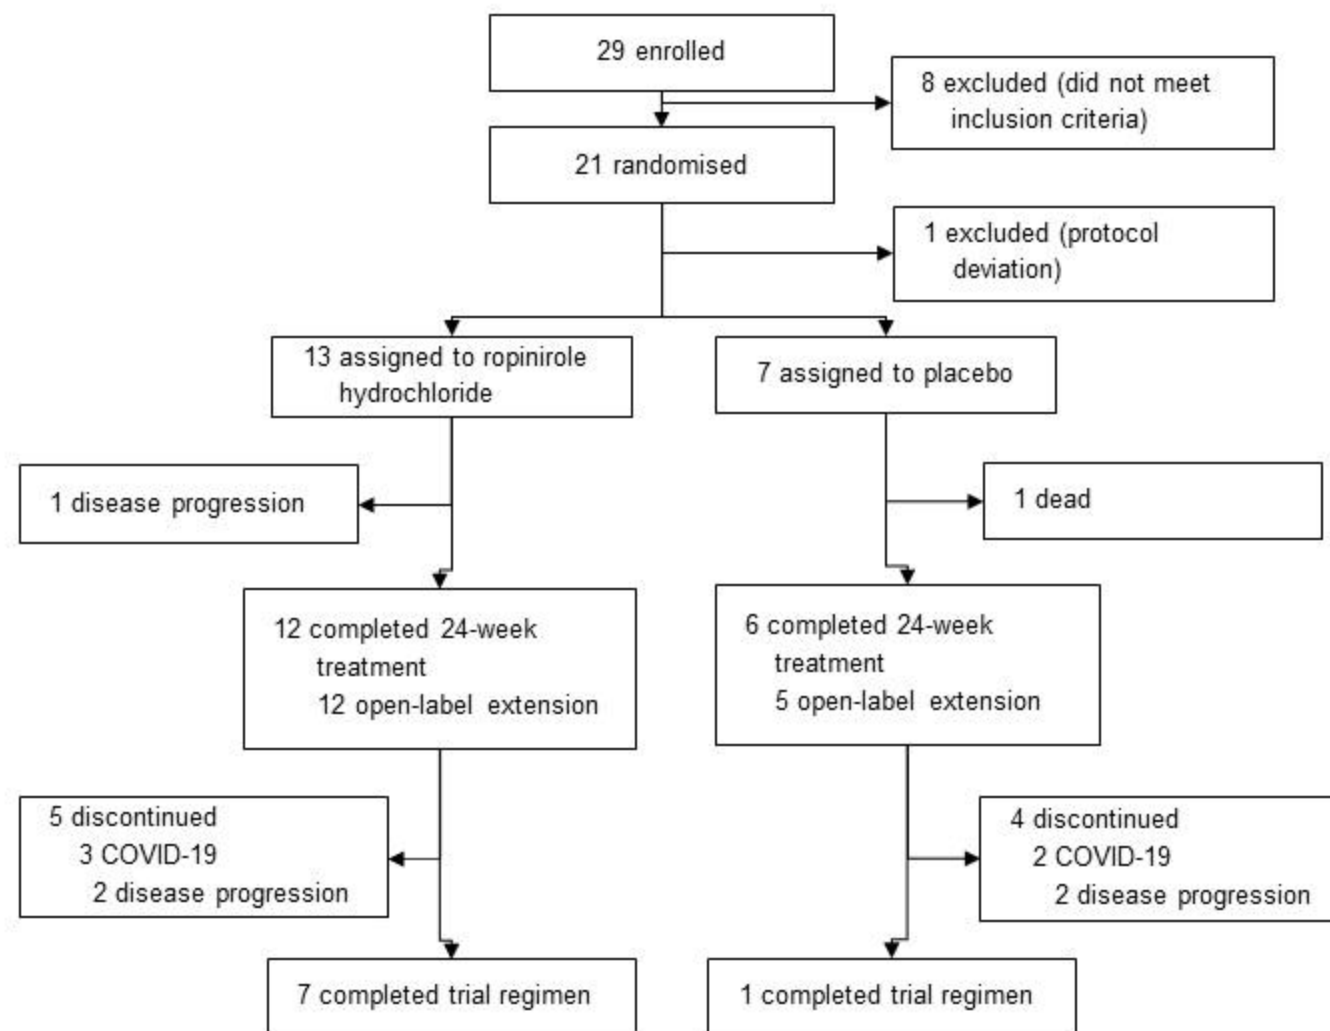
29 enrolled

8 excluded (did not meet inclusion criteria)

21 randomised

1 excluded (protocol deviation)

13 assigned to ropinirole hydrochloride

7 assigned to placebo

1 disease progression

1 dead

12 completed 24-week treatment
12 open-label extension

6 completed 24-week treatment
5 open-label extension

5 discontinued
3 COVID-19
2 disease progression

4 discontinued
2 COVID-19
2 disease progression

7 completed trial regimen

1 completed trial regimen